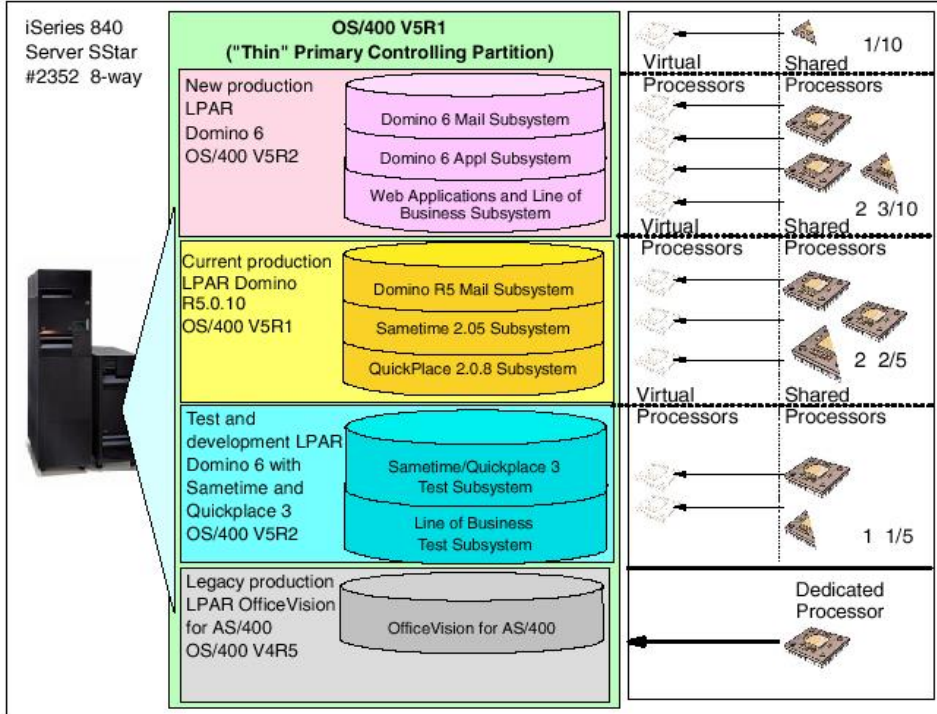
iSeries 840
Server SStar
#2352 8-way

OS/400 V5R1
("Thin" Primary Controlling Partition)

New production LPAR Domino 6 OS/400 V5R2

Domino 6 Mail Subsystem

Domino 6 Appl Subsystem

Web Applications and Line of Business Subsystem

Current production LPAR Domino R5.0.10 OS/400 V5R1

Domino R5 Mail Subsystem

Sametime 2.05 Subsystem

QuickPlace 2.0.8 Subsystem

Test and development LPAR Domino 6 with Sametime and Quickplace 3 OS/400 V5R2

Sametime/Quickplace 3 Test Subsystem

Line of Business Test Subsystem

Legacy production LPAR OfficeVision for AS/400 OS/400 V4R5

OfficeVision for AS/400

1/10

Virtual Processors

Shared Processors

2 3/10

Virtual Processors

Shared Processors

2 2/5

Virtual Processors

Shared Processors

1 1/5

Dedicated Processor